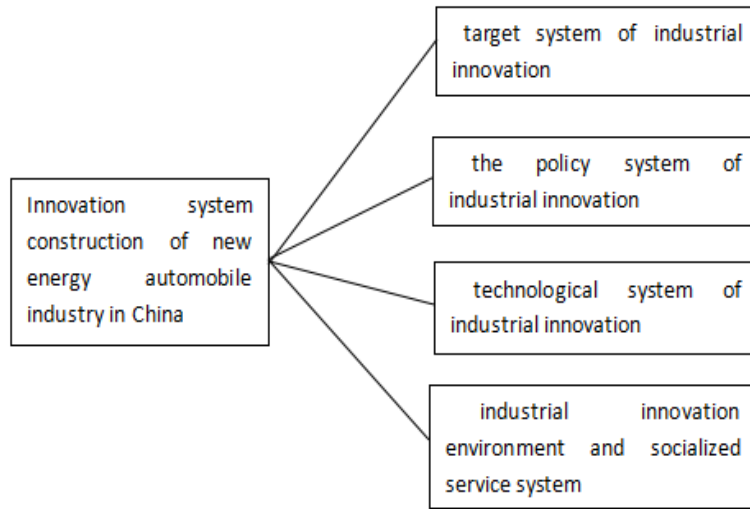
Innovation system construction of new energy automobile industry in China

target system of industrial innovation

the policy system of industrial innovation

technological system of industrial innovation

industrial innovation environment and socialized service system